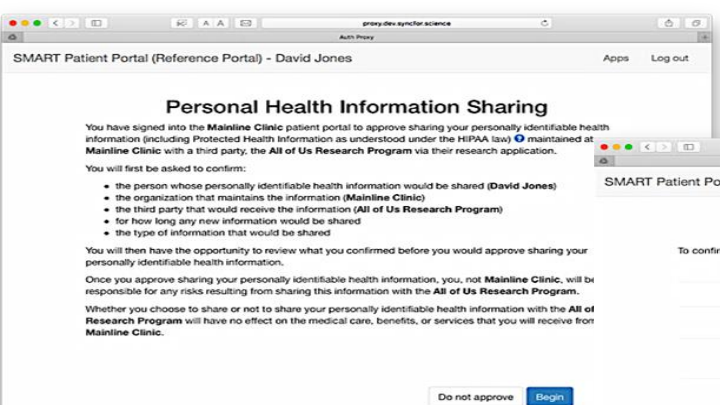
proxy.dev.syncfor.science

Auth Proxy

SMART Patient Portal (Reference Portal) - David Jones

Apps Log out

Personal Health Information Sharing

You have signed into the Mainline Clinic patient portal to approve sharing your personally identifiable health information (including Protected Health Information as understood under the HIPAA law) ? maintained at Mainline Clinic with a third party, the All of Us Research Program via their research application.

You will first be asked to confirm:

- the person whose personally identifiable health information would be shared (David Jones)
- the organization that maintains the information (Mainline Clinic)
- the third party that would receive the information (All of Us Research Program)
- for how long any new information would be shared
- the type of information that would be shared

You will then have the opportunity to review what you confirmed before you would approve sharing your personally identifiable health information.

Once you approve sharing your personally identifiable health information, you, not Mainline Clinic, will be responsible for any risks resulting from sharing this information with the All of Us Research Program.

Whether you choose to share or not to share your personally identifiable health information with the All of Us Research Program will have no effect on the medical care, benefits, or services that you will receive from Mainline Clinic.

Do not approve Begin

SMART Patient Po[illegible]

To confir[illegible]